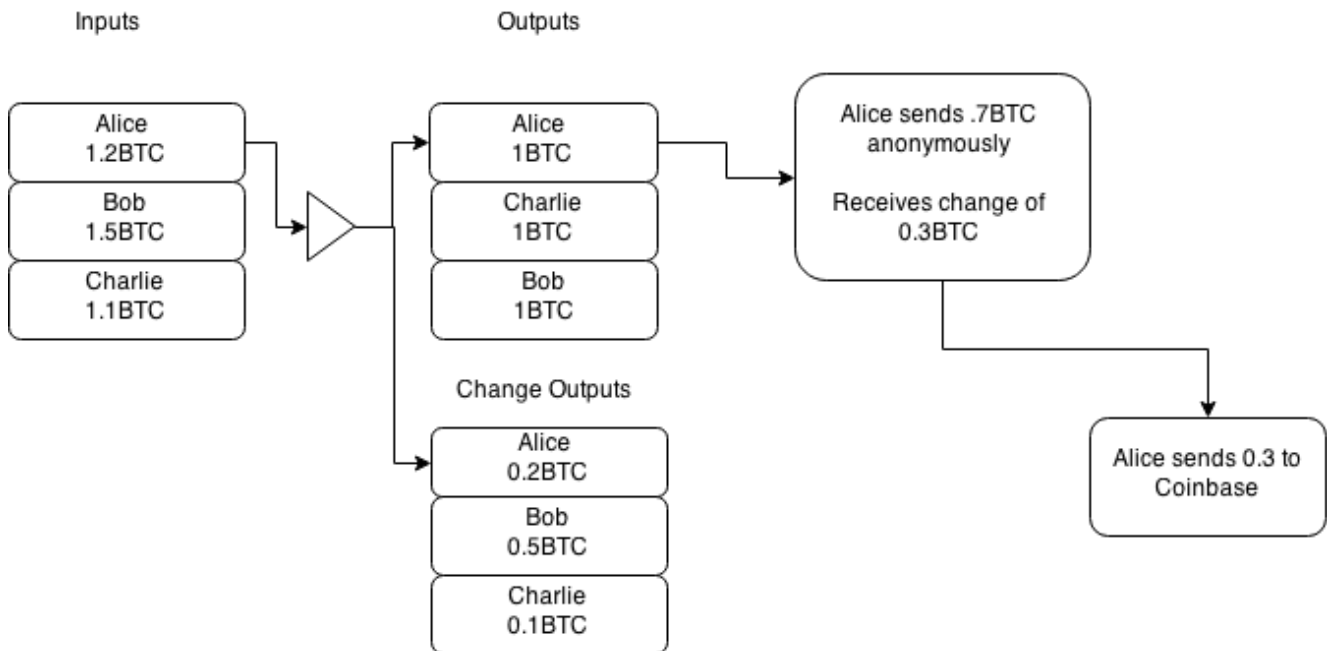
Inputs

Alice
1.2BTC

Bob
1.5BTC

Charlie
1.1BTC

Outputs

Alice
1BTC

Charlie
1BTC

Bob
1BTC

Change Outputs

Alice
0.2BTC

Bob
0.5BTC

Charlie
0.1BTC

Alice sends .7BTC anonymously

Receives change of 0.3BTC

Alice sends 0.3 to Coinbase